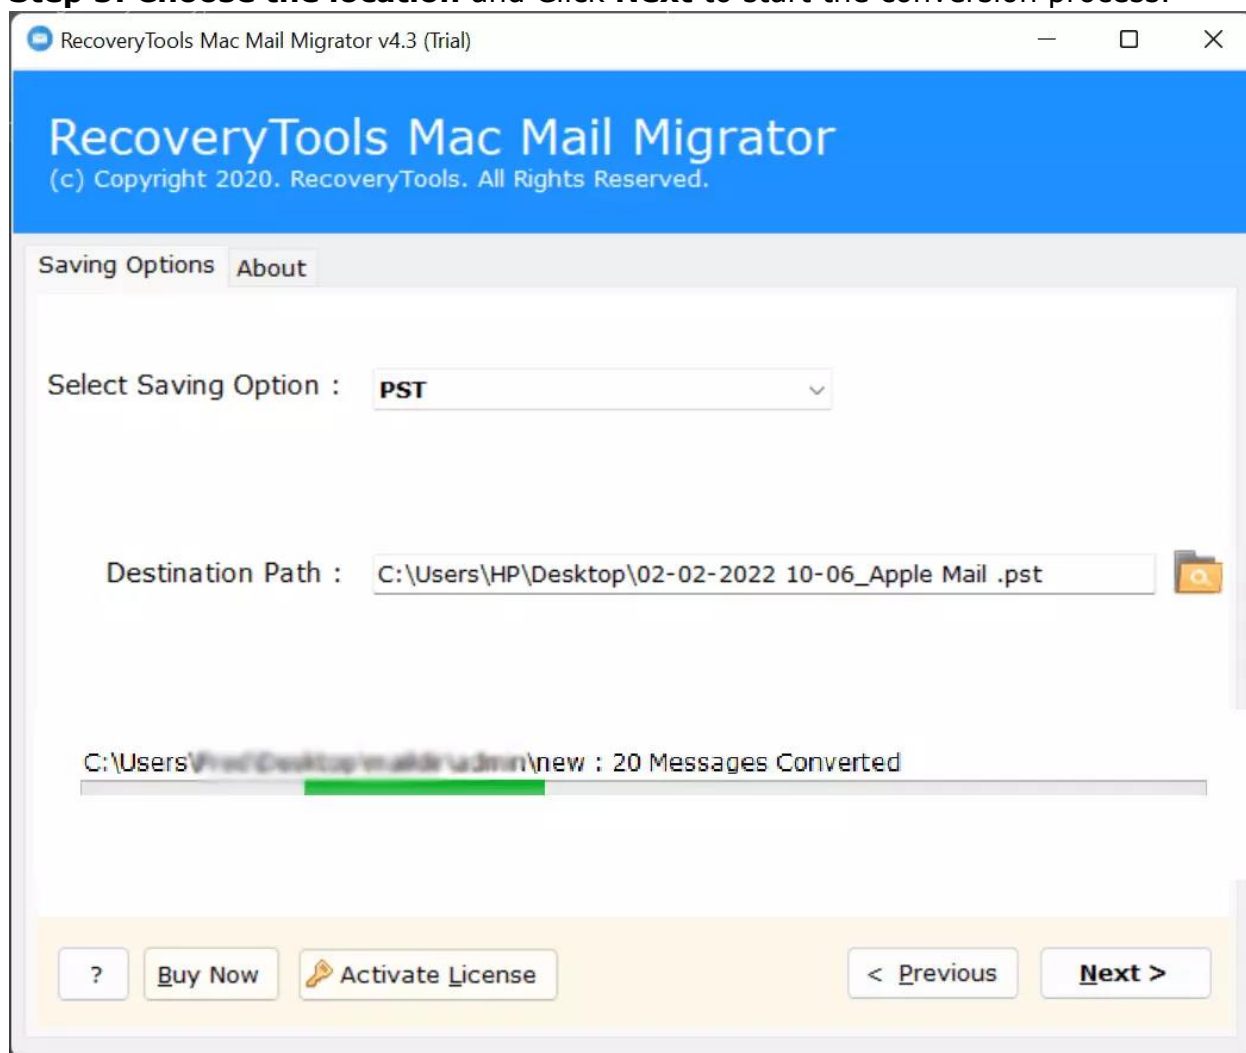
Step 3: Choose the location and Click Next to start the conversion process.

RecoveryTools Mac Mail Migrator v4.3 (Trial)

RecoveryTools Mac Mail Migrator
(c) Copyright 2020. RecoveryTools. All Rights Reserved.

Saving Options About

Select Saving Option : PST

Destination Path : C:\Users\HP\Desktop\02-02-2022 10-06_Apple Mail .pst

C:\Users\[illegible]\new : 20 Messages Converted

? Buy Now Activate License < Previous Next >